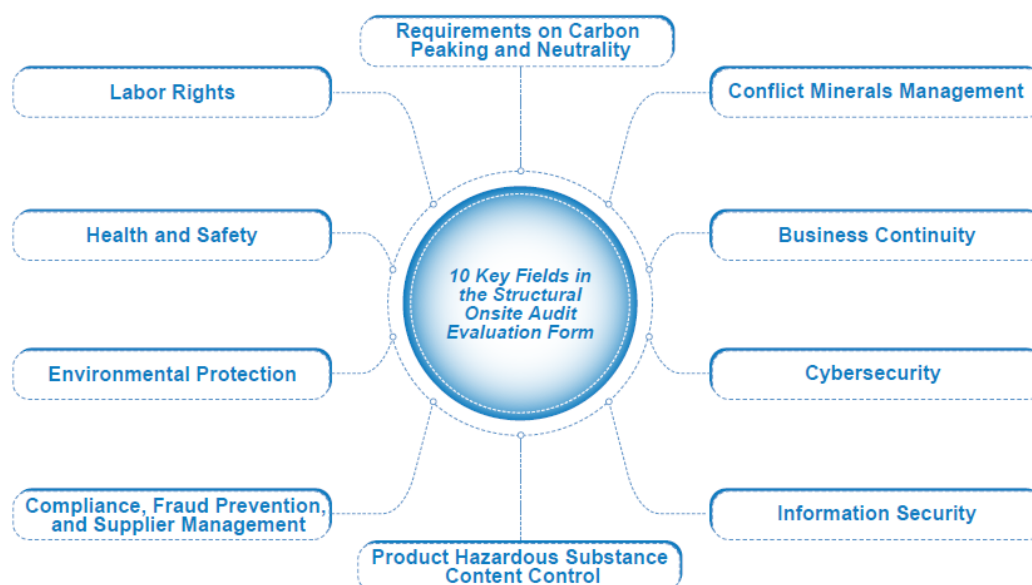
Requirements on Carbon Peaking and Neutrality

Labor Rights

Conflict Minerals Management

Health and Safety

10 Key Fields in the Structural Onsite Audit Evaluation Form

Business Continuity

Environmental Protection

Cybersecurity

Compliance, Fraud Prevention, and Supplier Management

Information Security

Product Hazardous Substance Content Control